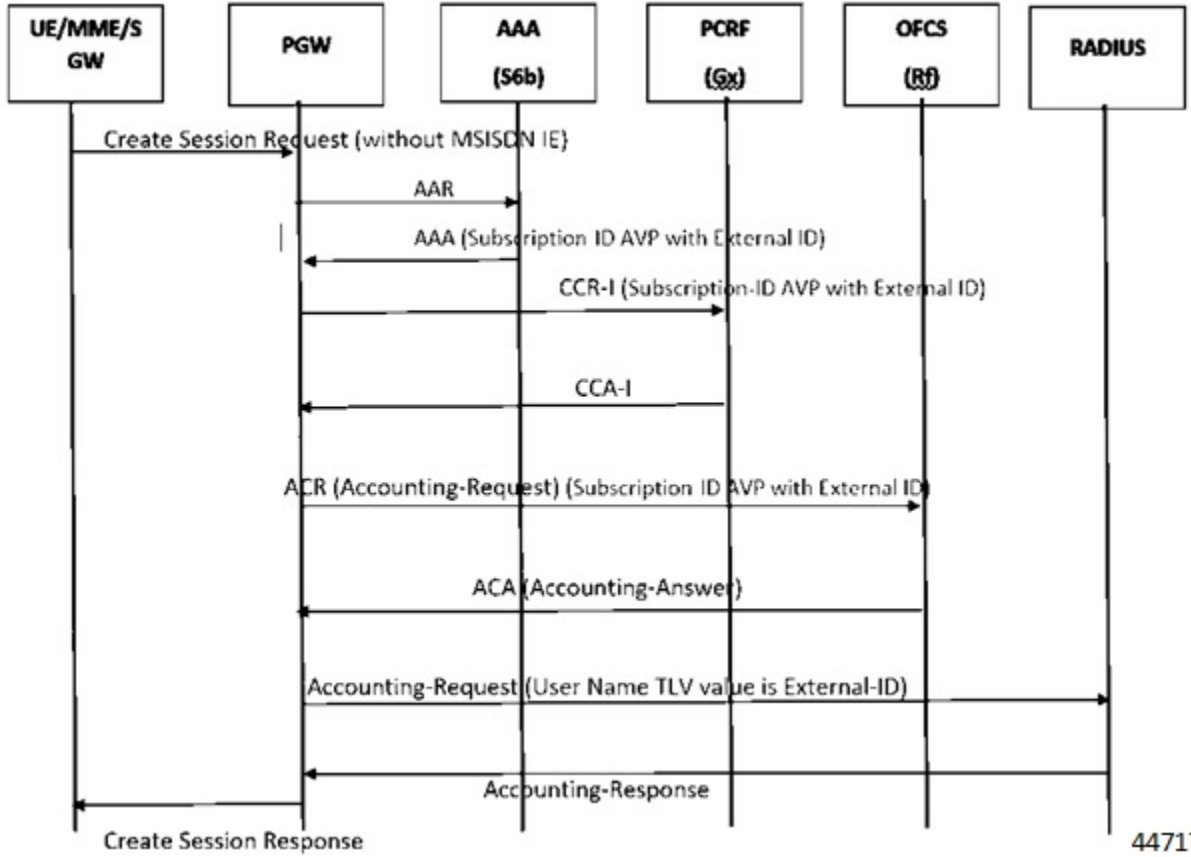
UE/MME/S GW

PGW

AAA (S6b)

PCRF (Gx)

OFCS (Rf)

RADIUS

Create Session Request (without MSISDN IE)

AAR

AAA (Subscription ID AVP with External ID)

CCR-I (Subscription-ID AVP with External ID)

CCA-I

ACR (Accounting-Request) (Subscription ID AVP with External ID)

ACA (Accounting-Answer)

Accounting-Request (User Name TLV value is External-ID)

Accounting-Response

Create Session Response

4471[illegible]